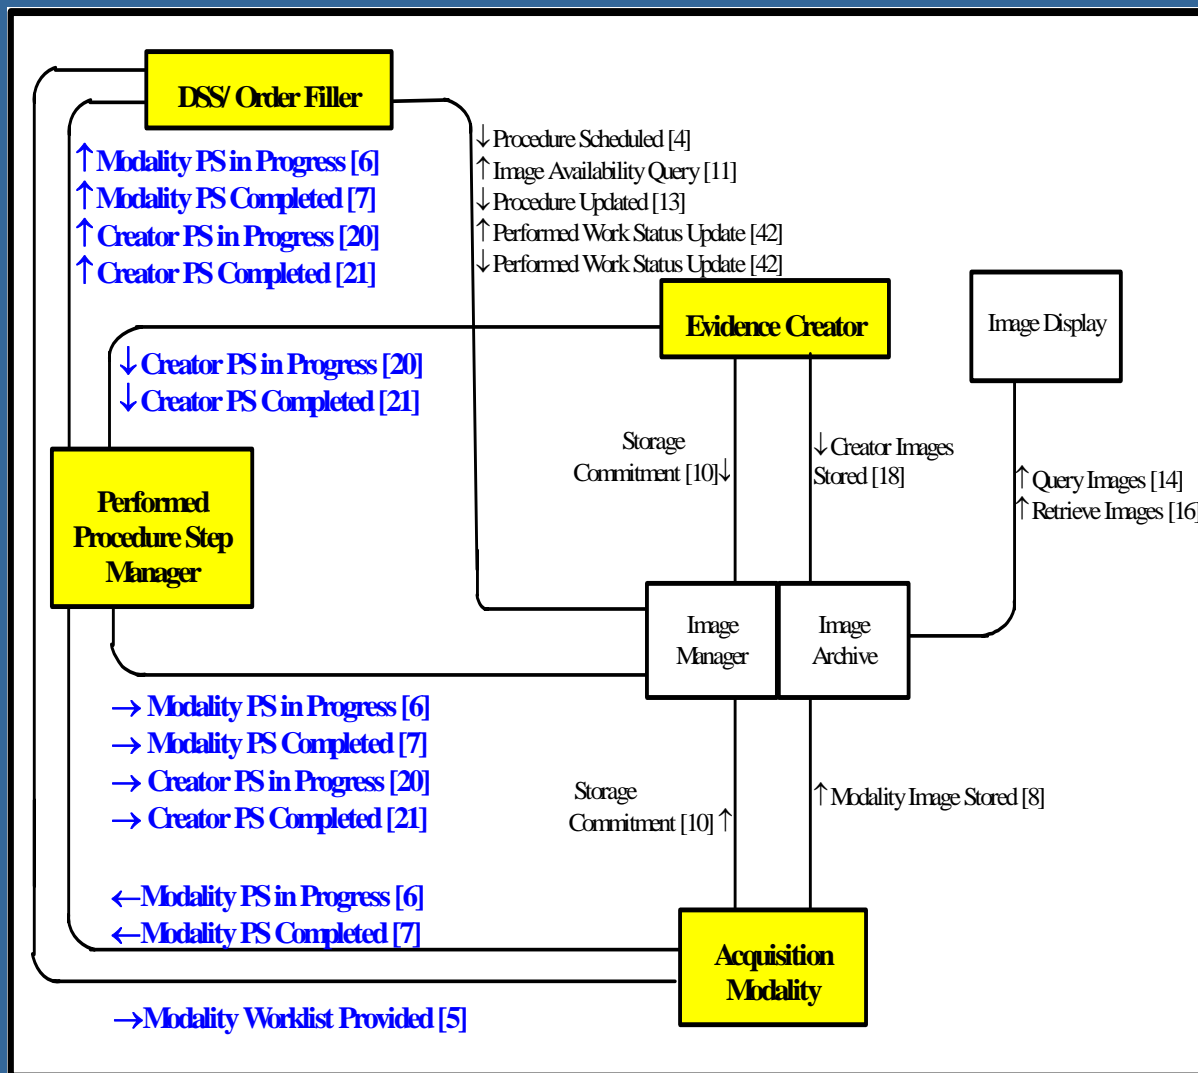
DSS/ Order Filler

↑Modality PS in Progress [6]
↑Modality PS Completed [7]
↑Creator PS in Progress [20]
↑Creator PS Completed [21]

↓Procedure Scheduled [4]
↑Image Availability Query [11]
↓Procedure Updated [13]
↑Performed Work Status Update [42]
↓Performed Work Status Update [42]

Evidence Creator

Image Display

↓Creator PS in Progress [20]
↓Creator PS Completed [21]

Storage Commitment [10]↓

↓Creator Images Stored [18]

↑Query Images [14]
↑Retrieve Images [16]

Performed Procedure Step Manager

Image Manager

Image Archive

→Modality PS in Progress [6]
→Modality PS Completed [7]
→Creator PS in Progress [20]
→Creator PS Completed [21]

Storage Commitment [10]↑

↑Modality Image Stored [8]

←Modality PS in Progress [6]
←Modality PS Completed [7]

Acquisition Modality

→Modality Worklist Provided [5]